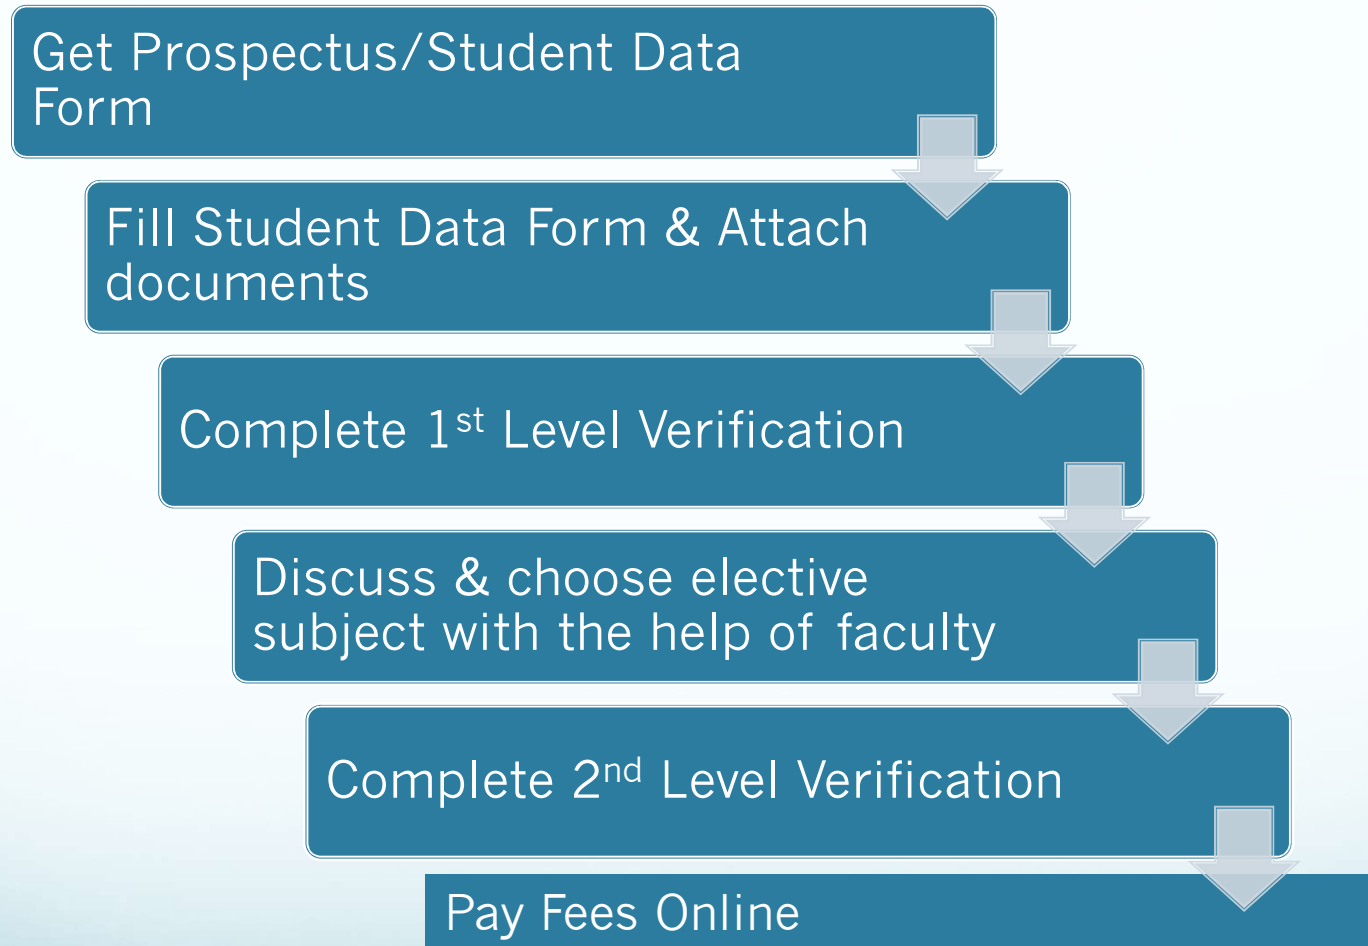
Get Prospectus/Student Data Form

Fill Student Data Form & Attach documents

Complete 1$^{st}$ Level Verification

Discuss & choose elective subject with the help of faculty

Complete 2$^{nd}$ Level Verification

Pay Fees Online